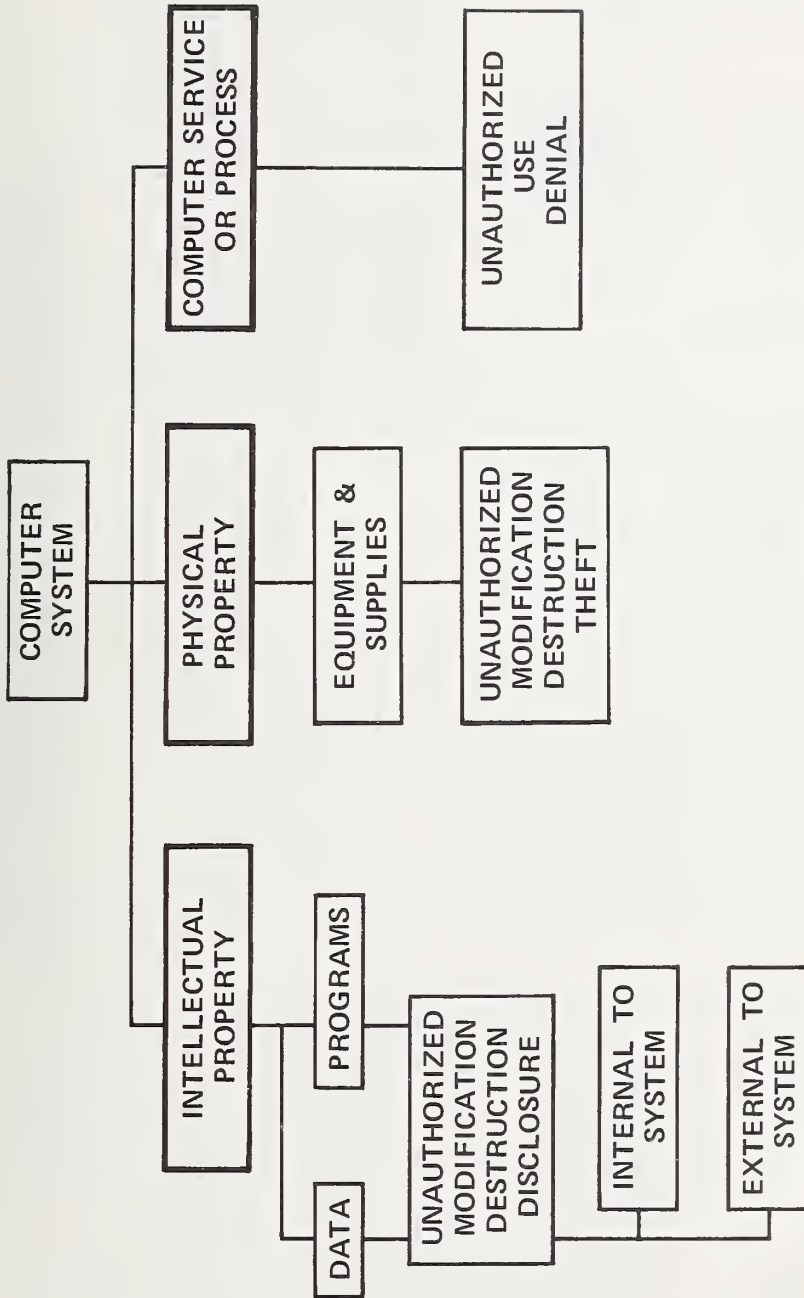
COMPUTER SYSTEM

INTELLECTUAL PROPERTY

PHYSICAL PROPERTY

COMPUTER SERVICE OR PROCESS

DATA

PROGRAMS

UNAUTHORIZED MODIFICATION DESTRUCTION DISCLOSURE

INTERNAL TO SYSTEM

EXTERNAL TO SYSTEM

EQUIPMENT & SUPPLIES

UNAUTHORIZED MODIFICATION DESTRUCTION THEFT

UNAUTHORIZED USE DENIAL